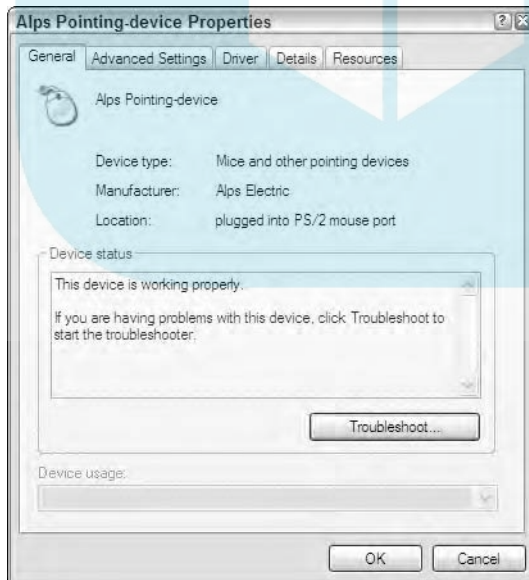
Alps Pointing-device Properties

General | Advanced Settings | Driver | Details | Resources

Alps Pointing-device

Device type: Mice and other pointing devices

Manufacturer: Alps Electric

Location: plugged into PS/2 mouse port

Device status

This device is working properly.

If you are having problems with this device, click Troubleshoot to start the troubleshooter.

Troubleshoot...

Device usage:

OK Cancel